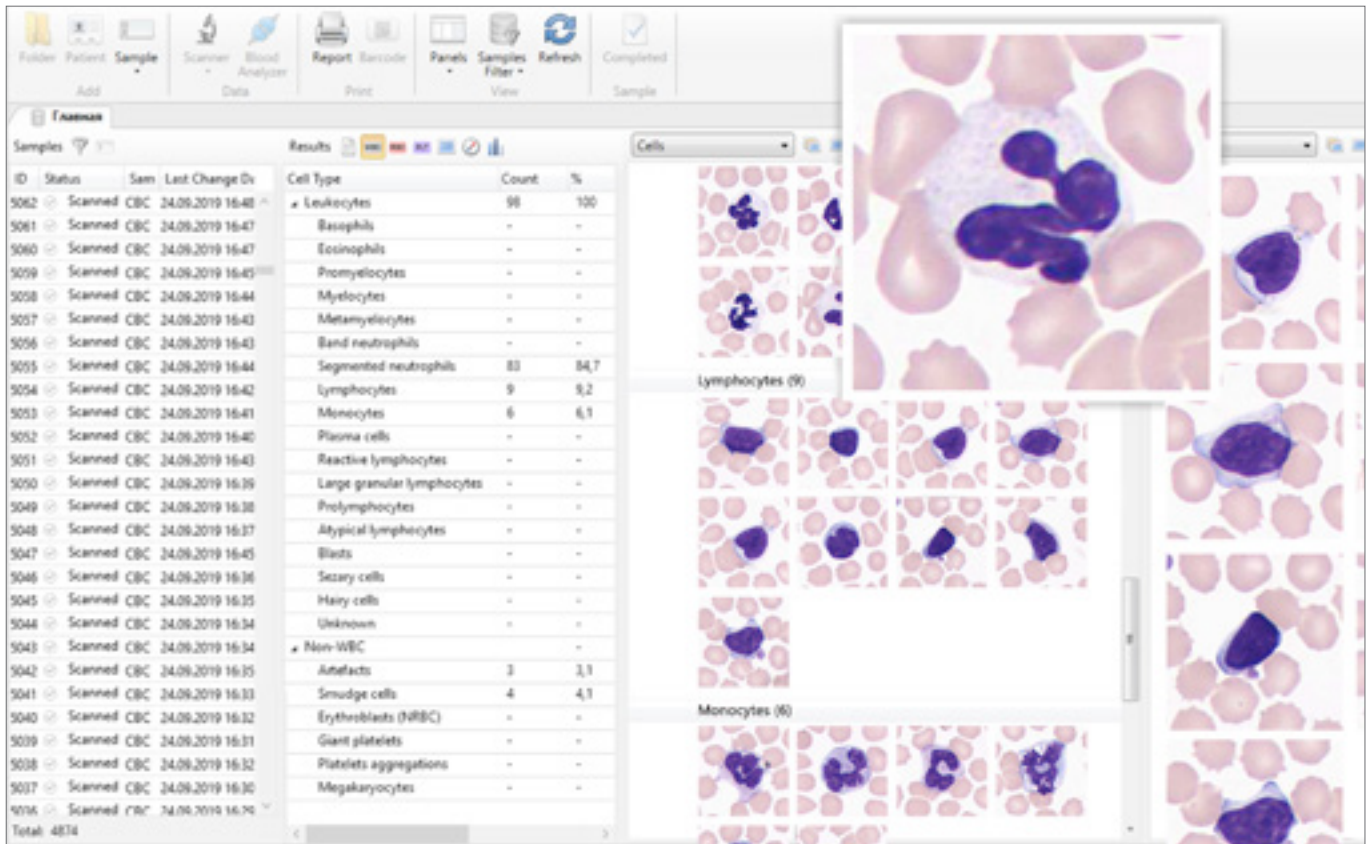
Folder Patient Sample Scanner Blood Analyzer Report Barcode Panels Samples Filter Refresh Completed
Add Data Print View Sample

Главная

Samples

| ID | Status | Sam | Last Change Da |
|---|---|---|---|
| 5062 | Scanned | CBC | 24.09.2019 16:48 |
| 5061 | Scanned | CBC | 24.09.2019 16:47 |
| 5060 | Scanned | CBC | 24.09.2019 16:47 |
| 5059 | Scanned | CBC | 24.09.2019 16:45 |
| 5058 | Scanned | CBC | 24.09.2019 16:44 |
| 5057 | Scanned | CBC | 24.09.2019 16:43 |
| 5056 | Scanned | CBC | 24.09.2019 16:43 |
| 5055 | Scanned | CBC | 24.09.2019 16:44 |
| 5054 | Scanned | CBC | 24.09.2019 16:42 |
| 5053 | Scanned | CBC | 24.09.2019 16:41 |
| 5052 | Scanned | CBC | 24.09.2019 16:40 |
| 5051 | Scanned | CBC | 24.09.2019 16:43 |
| 5050 | Scanned | CBC | 24.09.2019 16:39 |
| 5049 | Scanned | CBC | 24.09.2019 16:38 |
| 5048 | Scanned | CBC | 24.09.2019 16:37 |
| 5047 | Scanned | CBC | 24.09.2019 16:45 |
| 5046 | Scanned | CBC | 24.09.2019 16:36 |
| 5045 | Scanned | CBC | 24.09.2019 16:35 |
| 5044 | Scanned | CBC | 24.09.2019 16:34 |
| 5043 | Scanned | CBC | 24.09.2019 16:34 |
| 5042 | Scanned | CBC | 24.09.2019 16:35 |
| 5041 | Scanned | CBC | 24.09.2019 16:33 |
| 5040 | Scanned | CBC | 24.09.2019 16:32 |
| 5039 | Scanned | CBC | 24.09.2019 16:31 |
| 5038 | Scanned | CBC | 24.09.2019 16:32 |
| 5037 | Scanned | CBC | 24.09.2019 16:30 |
| 5036 | Scanned | CBC | 24.09.2019 16:29 |

Total: 4874

Results

| Cell Type | Count | % |
|---|---|---|
| Leukocytes | 98 | 100 |
| Basophils | - | - |
| Eosinophils | - | - |
| Promyelocytes | - | - |
| Myelocytes | - | - |
| Metamyelocytes | - | - |
| Band neutrophils | - | - |
| Segmented neutrophils | 83 | 84,7 |
| Lymphocytes | 9 | 9,2 |
| Monocytes | 6 | 6,1 |
| Plasma cells | - | - |
| Reactive lymphocytes | - | - |
| Large granular lymphocytes | - | - |
| Prolymphocytes | - | - |
| Atypical lymphocytes | - | - |
| Blasts | - | - |
| Sezary cells | - | - |
| Hairy cells | - | - |
| Unknown | - | - |
| Non-WBC | | - |
| Artefacts | 3 | 3,1 |
| Smudge cells | 4 | 4,1 |
| Erythroblasts (NRBC) | - | - |
| Giant platelets | - | - |
| Platelets aggregations | - | - |
| Megakaryocytes | - | - |

Cells

Lymphocytes (9)

Monocytes (6)